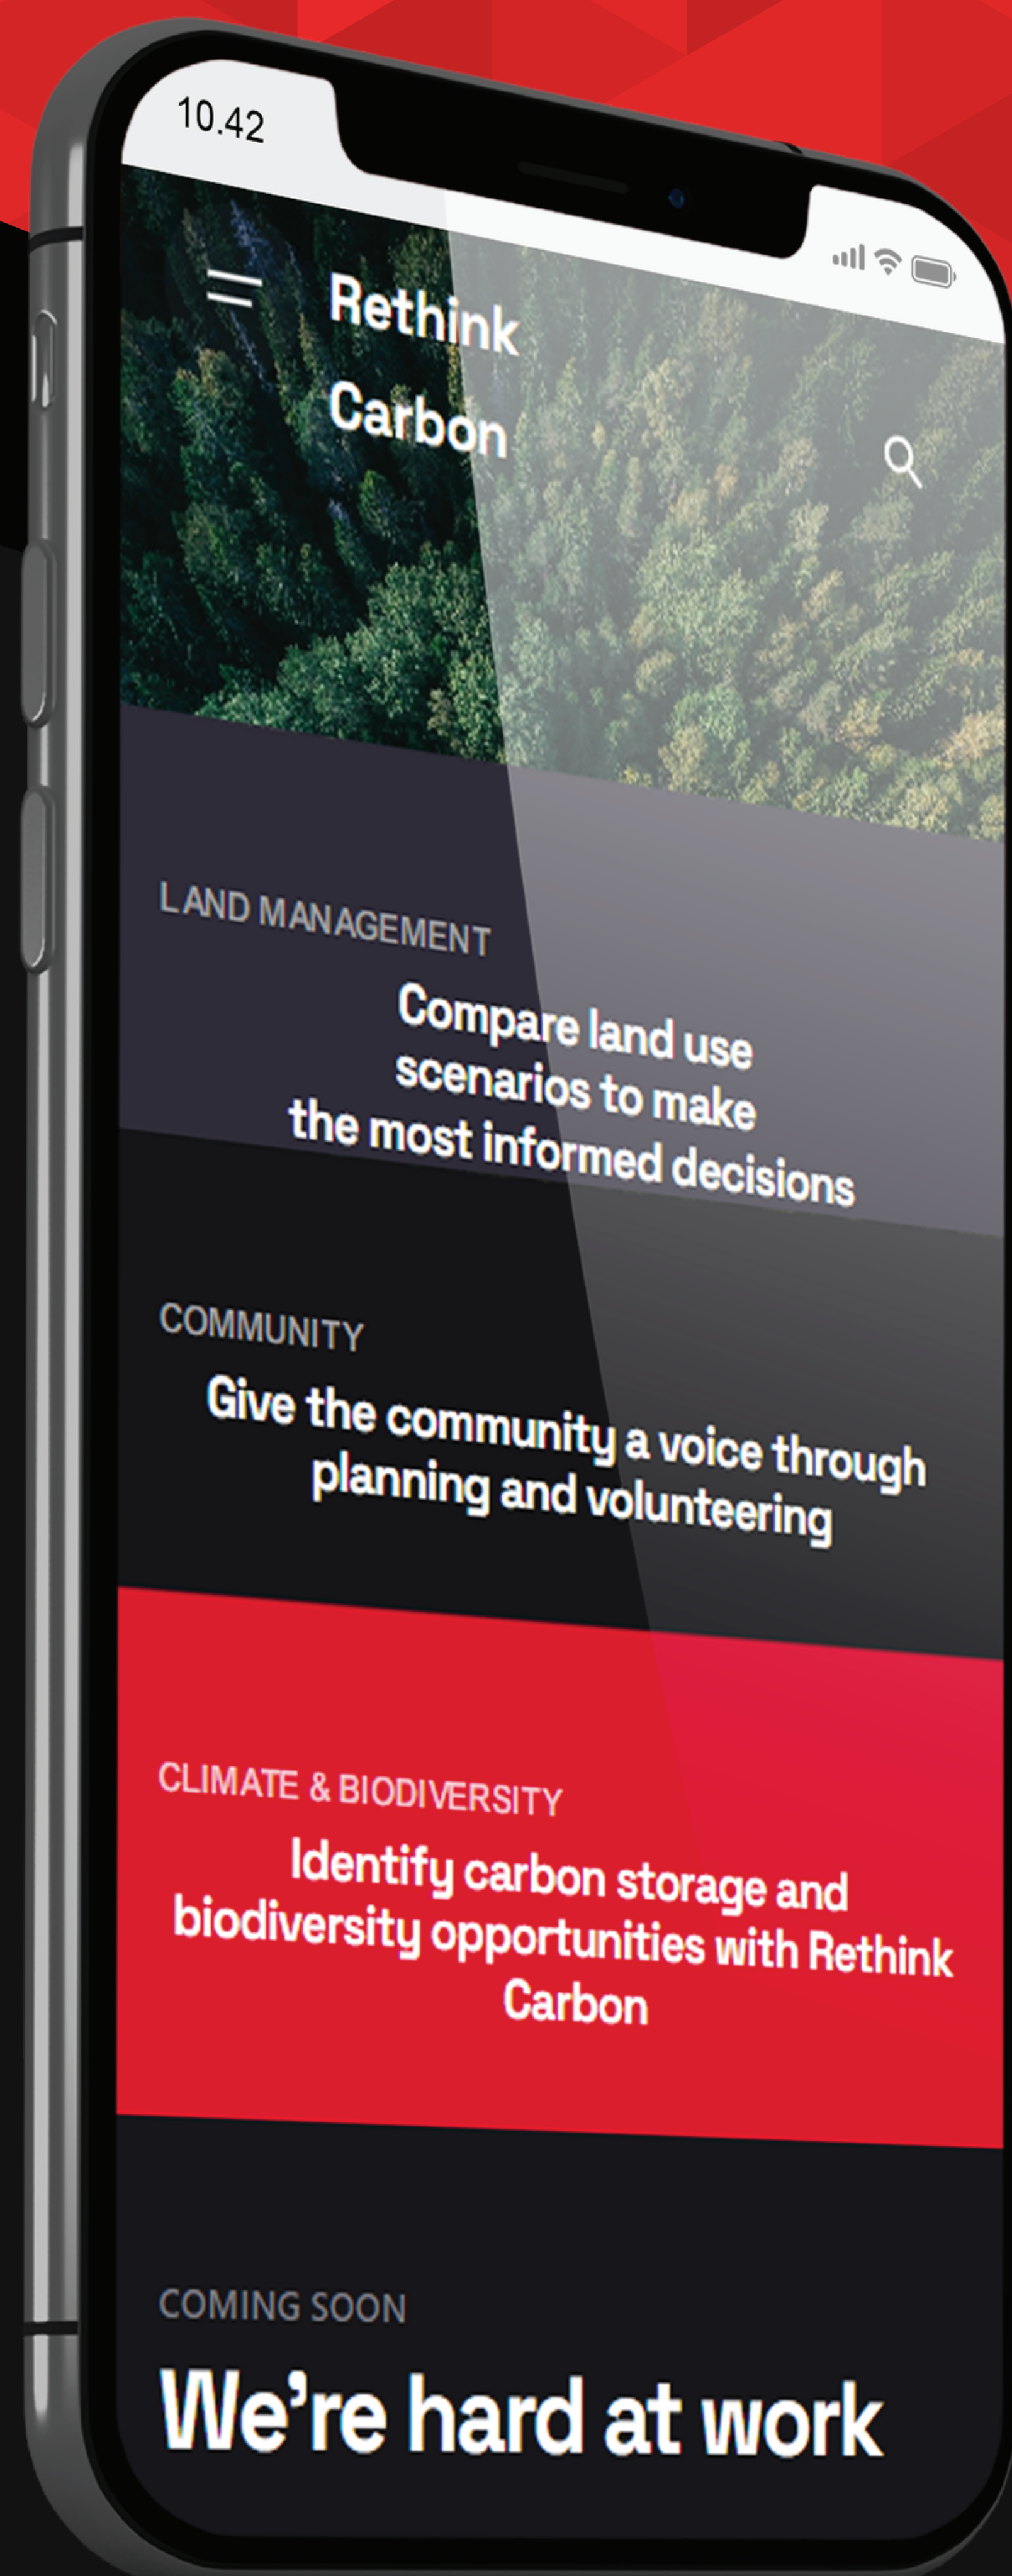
10.42

Rethink Carbon

LAND MANAGEMENT

Compare land use scenarios to make the most informed decisions

COMMUNITY

Give the community a voice through planning and volunteering

CLIMATE & BIODIVERSITY

Identify carbon storage and biodiversity opportunities with Rethink Carbon

COMING SOON

We're hard at work